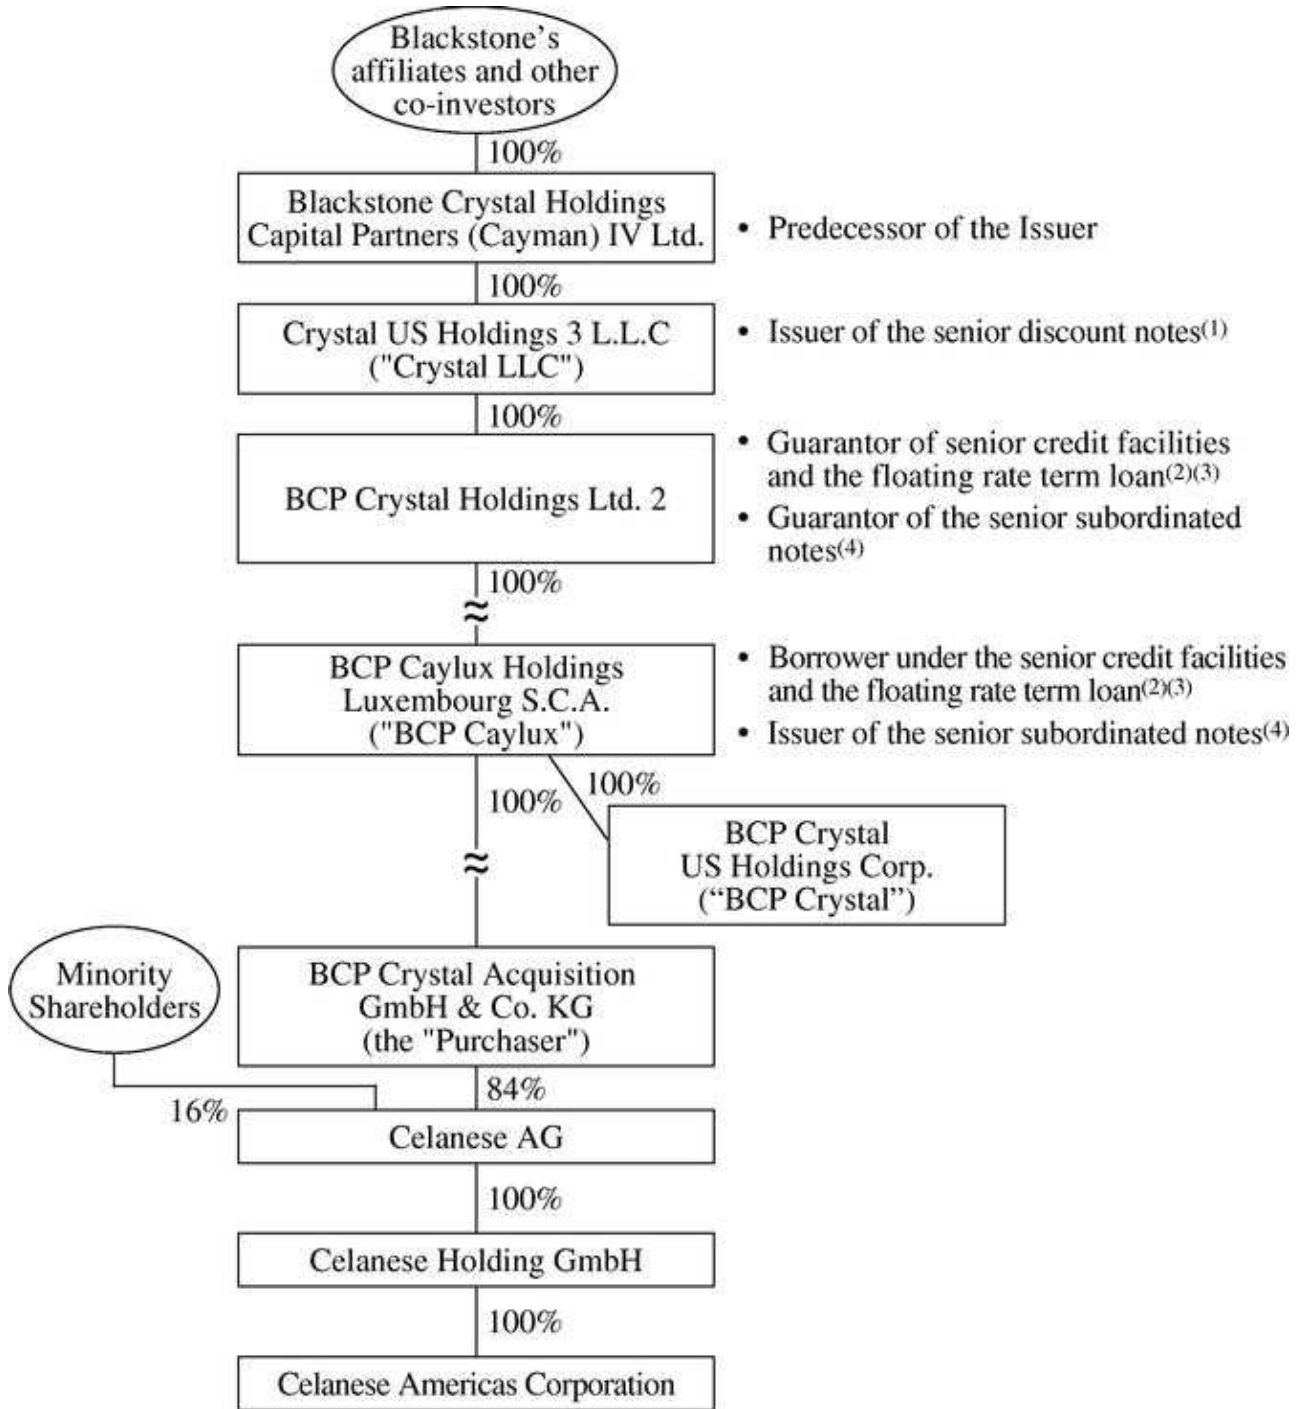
Blackstone's affiliates and other co-investors

100%

Blackstone Crystal Holdings Capital Partners (Cayman) IV Ltd.

• Predecessor of the Issuer

100%

Crystal US Holdings 3 L.L.C ("Crystal LLC")

• Issuer of the senior discount notes$^{(1)}$

100%

BCP Crystal Holdings Ltd. 2

• Guarantor of senior credit facilities and the floating rate term loan$^{(2)(3)}$

• Guarantor of the senior subordinated notes$^{(4)}$

100%

≈

BCP Caylux Holdings Luxembourg S.C.A. ("BCP Caylux")

• Borrower under the senior credit facilities and the floating rate term loan$^{(2)(3)}$

• Issuer of the senior subordinated notes$^{(4)}$

100%

100%

BCP Crystal US Holdings Corp. ("BCP Crystal")

≈

Minority Shareholders

BCP Crystal Acquisition GmbH & Co. KG (the "Purchaser")

84%

16%

Celanese AG

100%

Celanese Holding GmbH

100%

Celanese Americas Corporation